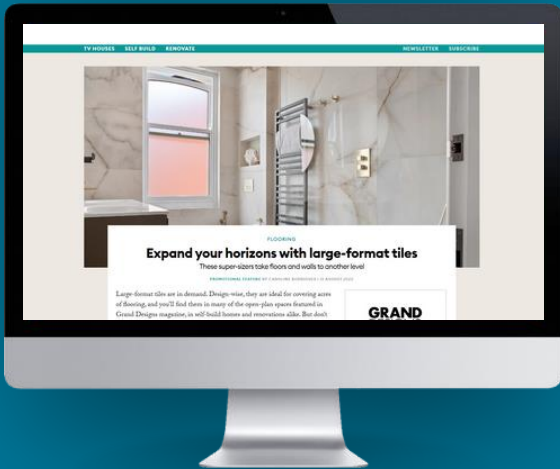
TV HOUSES SELF BUILD RENOVATE

NEWSLETTER SUBSCRIBE

FLOORING

Expand your horizons with large-format tiles

These super-sizers take floors and walls to another level

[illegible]

Large-format tiles are in demand. Design-wise, they are ideal for covering acres of flooring, and you'll find them in many of the open-plan spaces featured in Grand Designs magazine, in self-build homes and renovations alike. But don't

GRAND